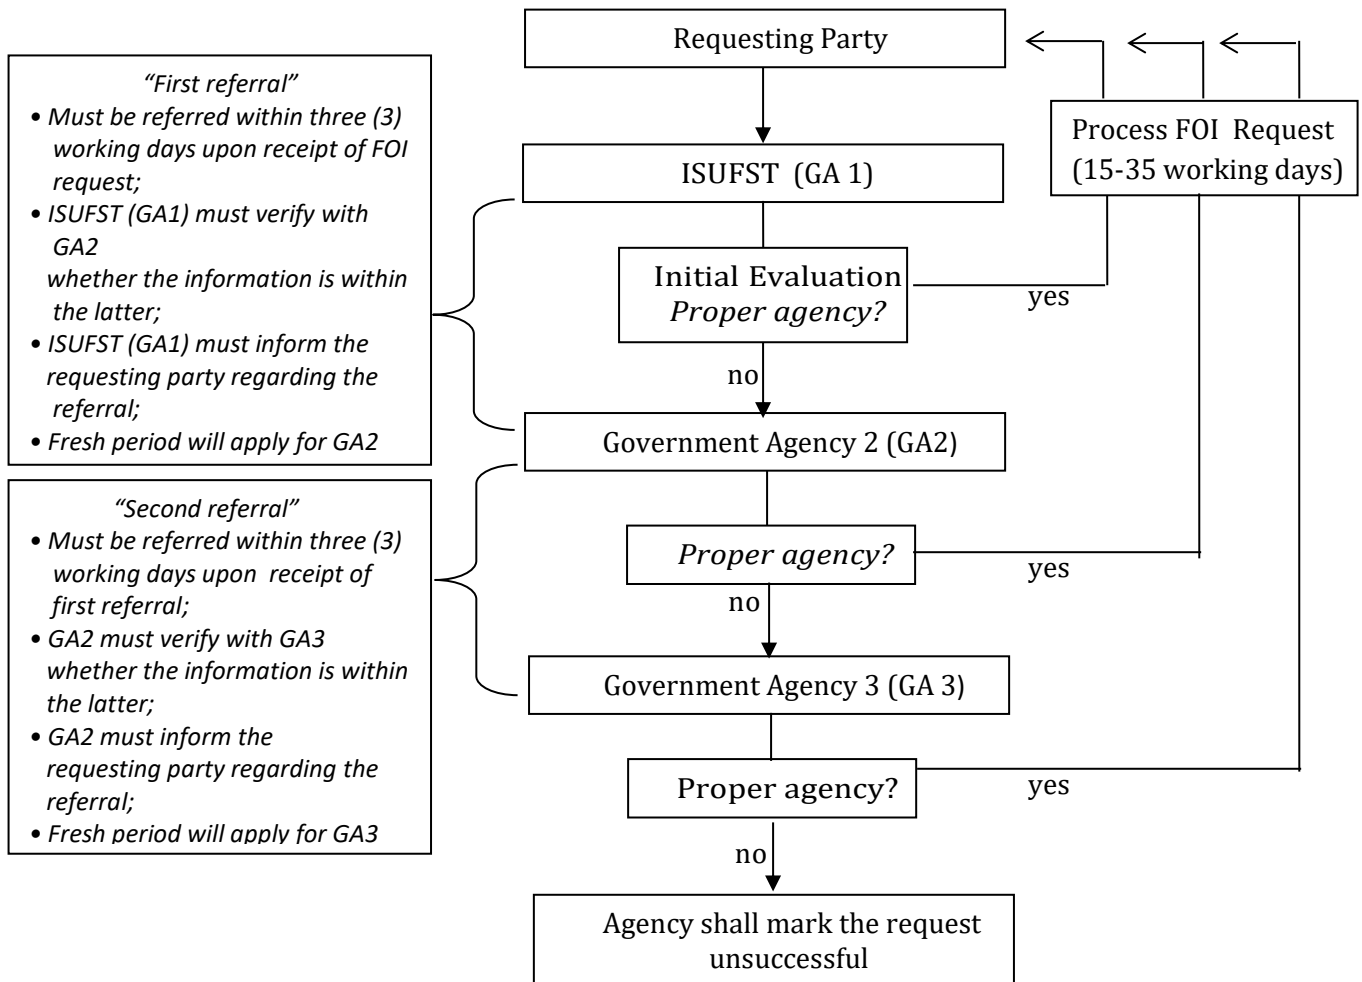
Requesting Party

"First referral"
• Must be referred within three (3) working days upon receipt of FOI request;
• ISUFST (GA1) must verify with GA2 whether the information is within the latter;
• ISUFST (GA1) must inform the requesting party regarding the referral;
• Fresh period will apply for GA2

ISUFST (GA 1)

Process FOI Request (15-35 working days)

Initial Evaluation
Proper agency?

yes

no

Government Agency 2 (GA2)

"Second referral"
• Must be referred within three (3) working days upon receipt of first referral;
• GA2 must verify with GA3 whether the information is within the latter;
• GA2 must inform the requesting party regarding the referral;
• Fresh period will apply for GA3

Proper agency?

yes

no

Government Agency 3 (GA 3)

Proper agency?

yes

no

Agency shall mark the request unsuccessful